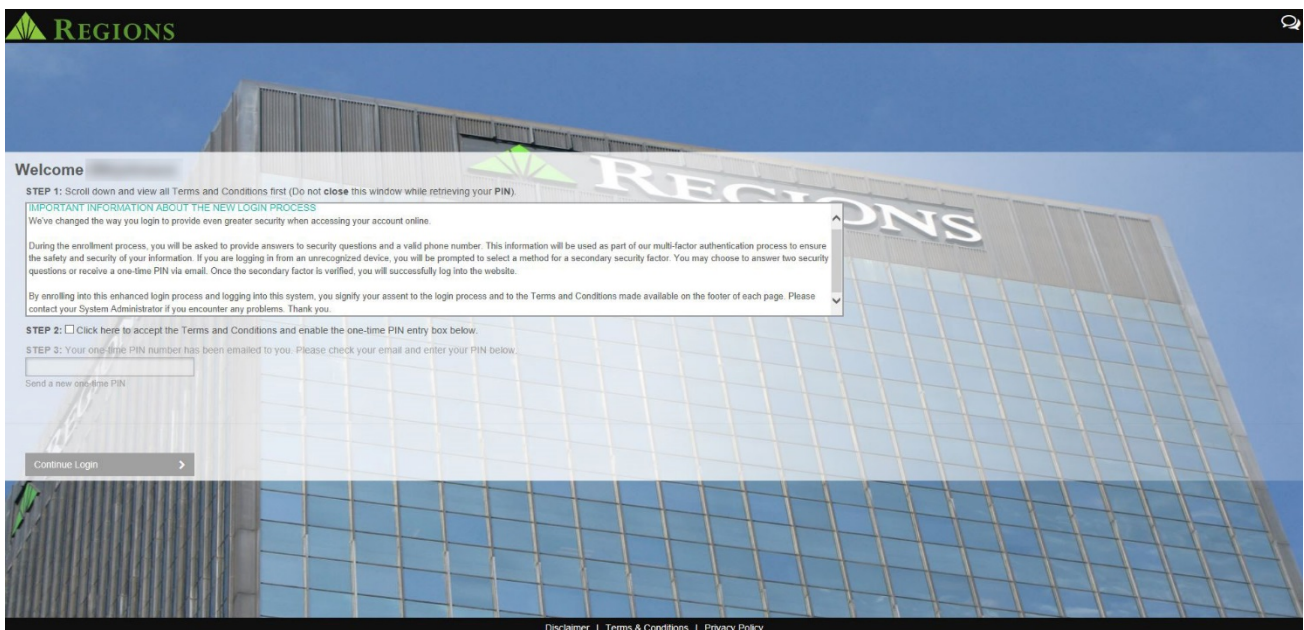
REGIONS

Welcome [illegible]

STEP 1: Scroll down and view all Terms and Conditions first (Do not close this window while retrieving your PIN).

IMPORTANT INFORMATION ABOUT THE NEW LOGIN PROCESS
We've changed the way you login to provide even greater security when accessing your account online.

During the enrollment process, you will be asked to provide answers to security questions and a valid phone number. This information will be used as part of our multi-factor authentication process to ensure the safety and security of your information. If you are logging in from an unrecognized device, you will be prompted to select a method for a secondary security factor. You may choose to answer two security questions or receive a one-time PIN via email. Once the secondary factor is verified, you will successfully log into the website.

By enrolling into this enhanced login process and logging into this system, you signify your assent to the login process and to the Terms and Conditions made available on the footer of each page. Please contact your System Administrator if you encounter any problems. Thank you.

STEP 2: Click here to accept the Terms and Conditions and enable the one-time PIN entry box below.

STEP 3: Your one-time PIN number has been emailed to you. Please check your email and enter your PIN below.

Send a new one-time PIN

Continue Login

REGIONS

Disclaimer | Terms & Conditions | Privacy Policy